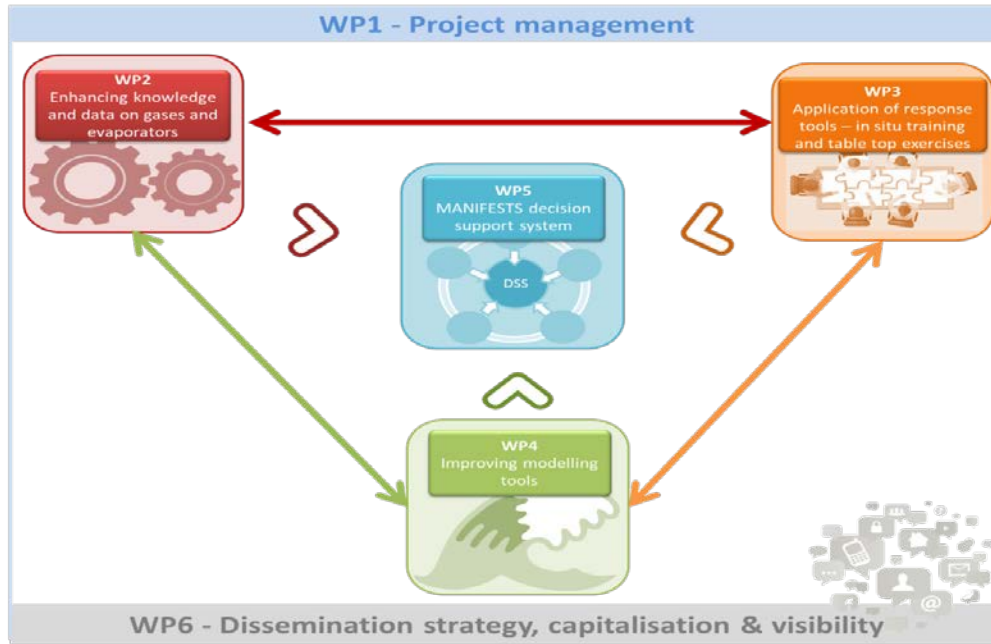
WP1 - Project management

WP2
Enhancing knowledge and data on gases and evaporators

WP3
Application of response tools – in situ training and table top exercises

WP5
MANIFESTS decision support system

DSS

WP4
Improving modelling tools

WP6 - Dissemination strategy, capitalisation & visibility